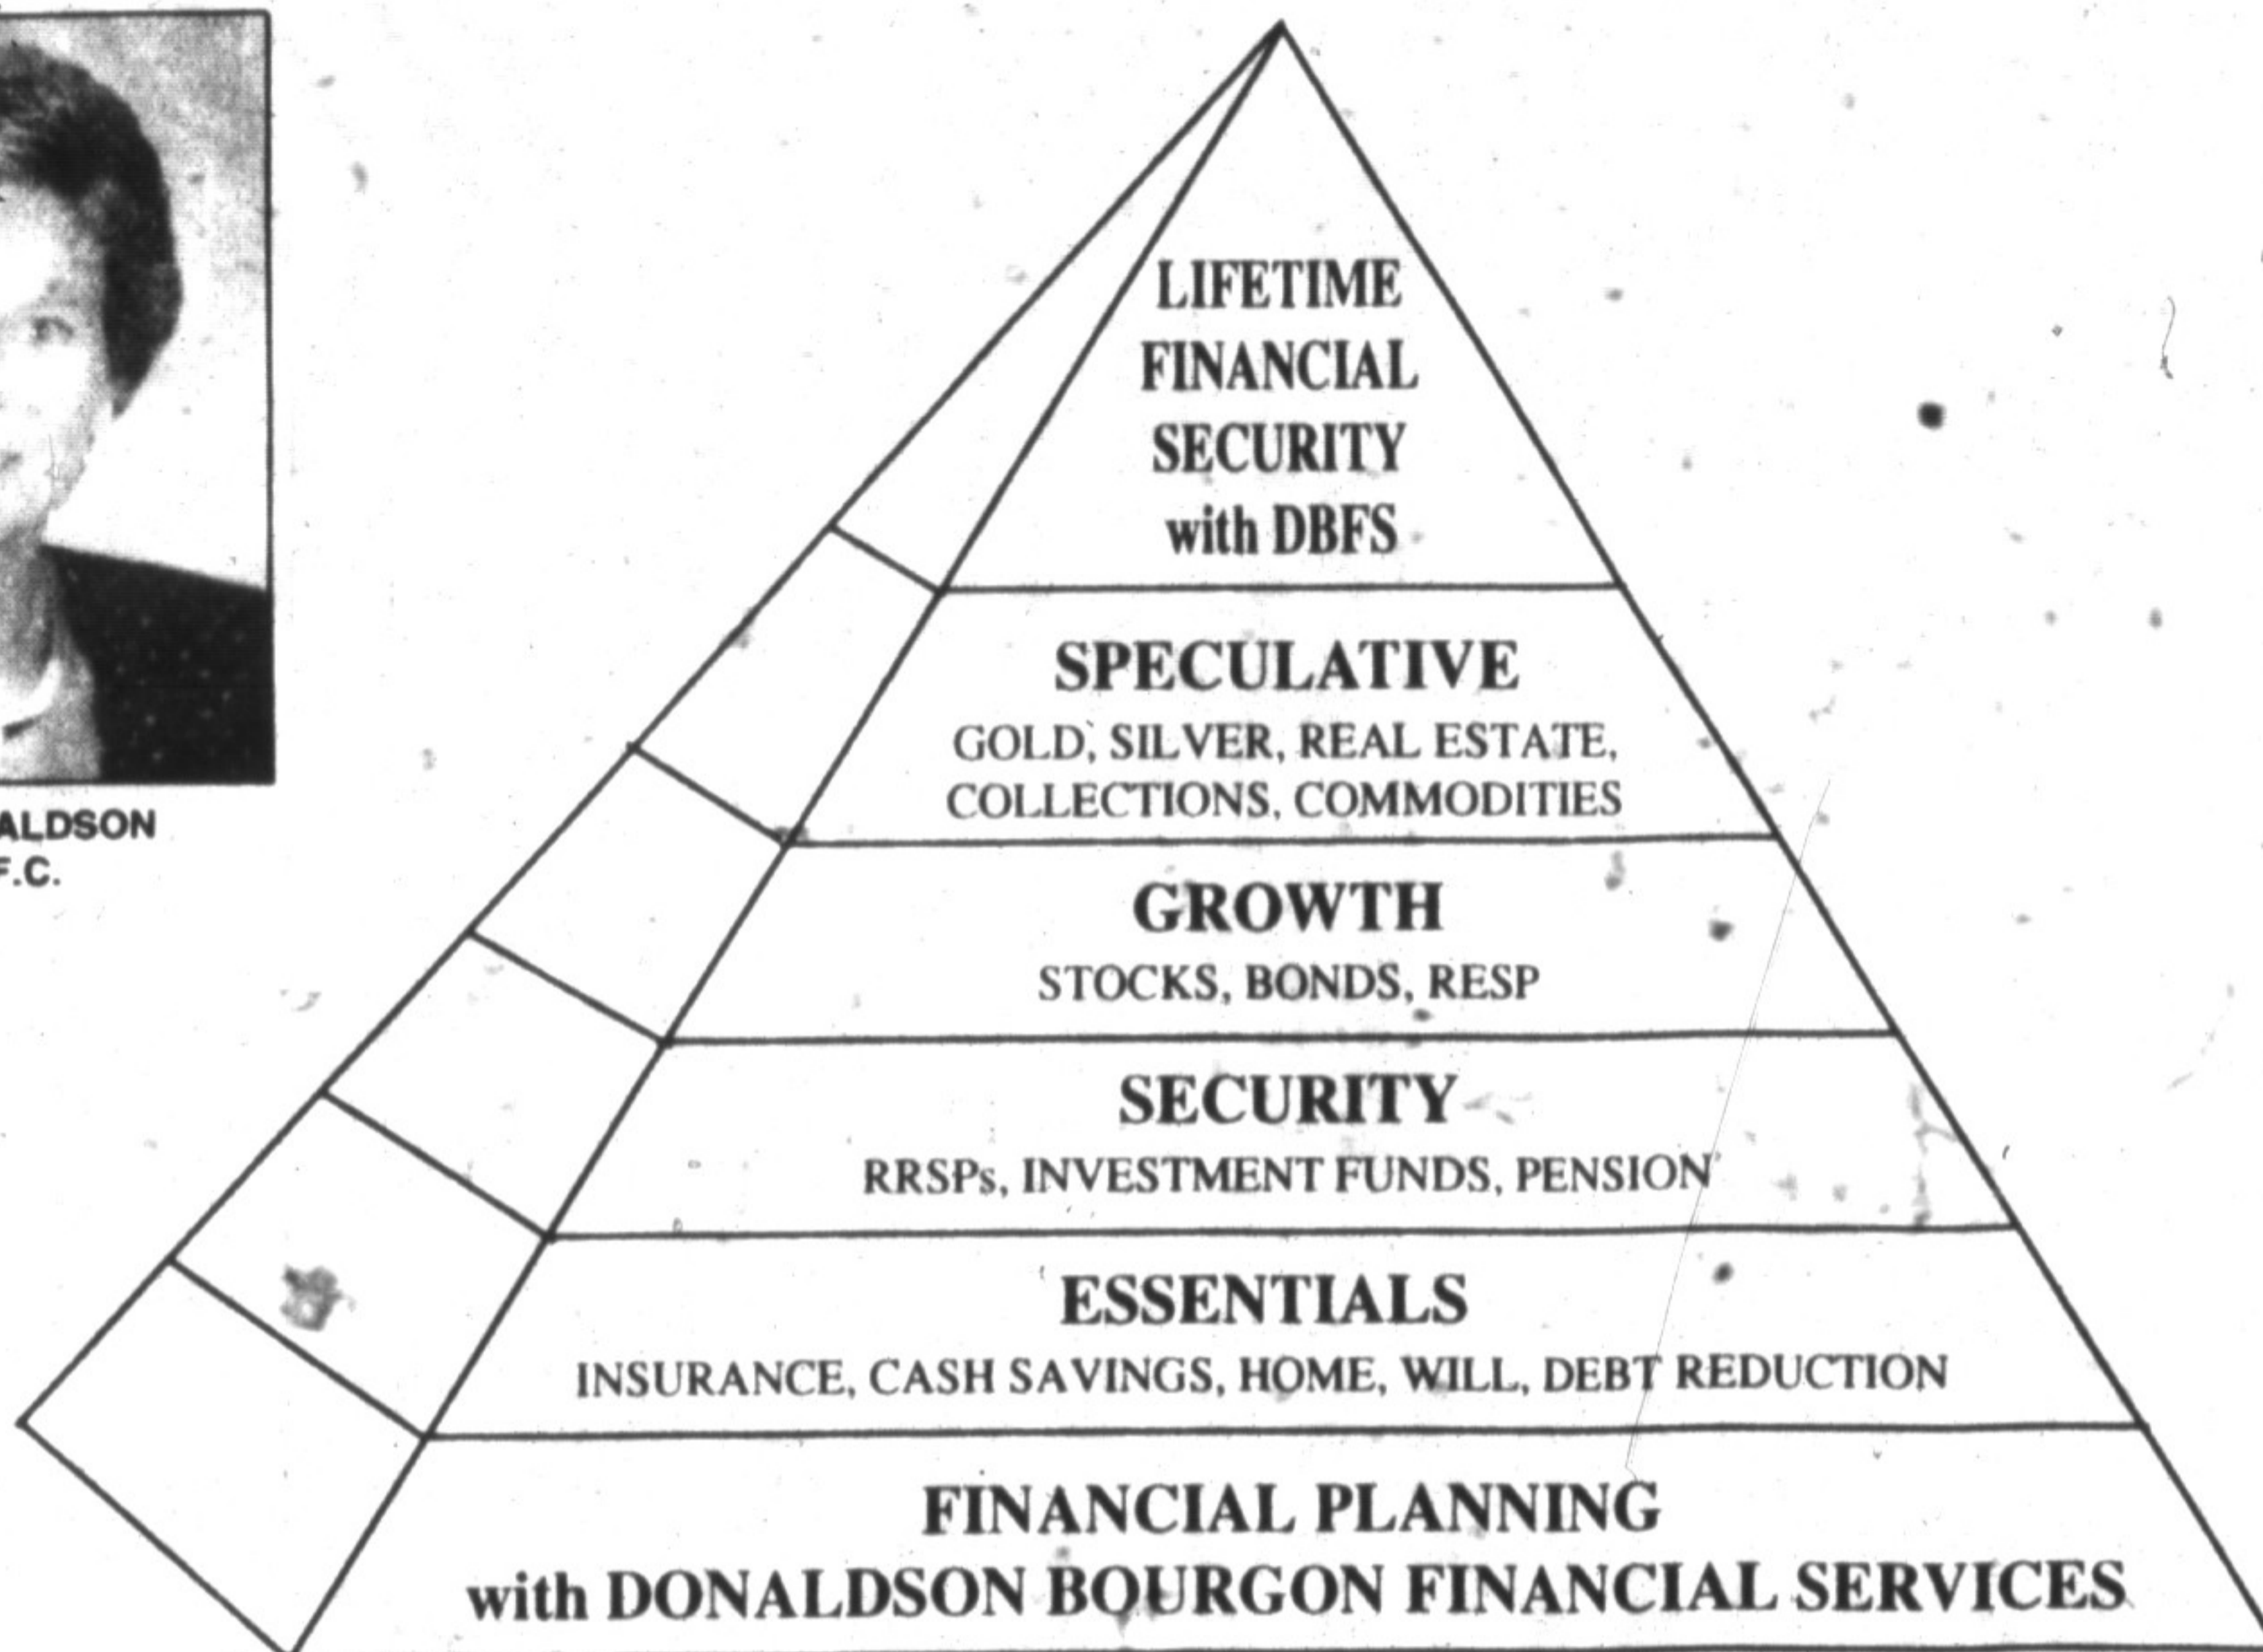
ALDSON
F.C.

LIFETIME FINANCIAL SECURITY with DBFS

SPECULATIVE
GOLD, SILVER, REAL ESTATE, COLLECTIONS, COMMODITIES

GROWTH
STOCKS, BONDS, RESP

SECURITY
RRSPs, INVESTMENT FUNDS, PENSION

ESSENTIALS
INSURANCE, CASH SAVINGS, HOME, WILL, DEBT REDUCTION

FINANCIAL PLANNING
with DONALDSON BOURGON FINANCIAL SERVICES